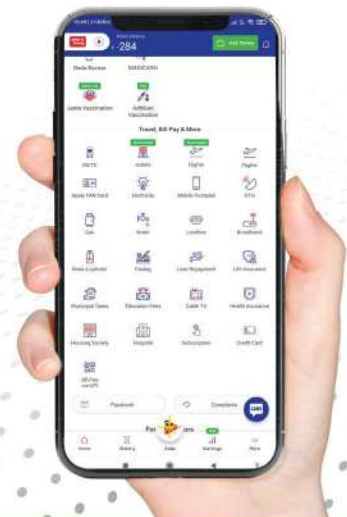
-284

Add Money

Dada Bazaar

MADICASH

Jeevan Vaccination

Ambika Vaccination

Travel, Bill Pay & More

IRCTC

Hotels

Flights

Flights

Apply PAN Card

Electricity

Mobile Postpaid

DTH

Gas

Water

Landline

Broadband

Book a cylinder

Fastag

Loan Repayment

LIC Insurance

Municipal Taxes

Education Fees

Cable TV

Health Insurance

Housing Society

Hospital

Subscription

Credit Card

Gift Pay

Passbook

Complaints

Home

History

Scan

Earnings

More